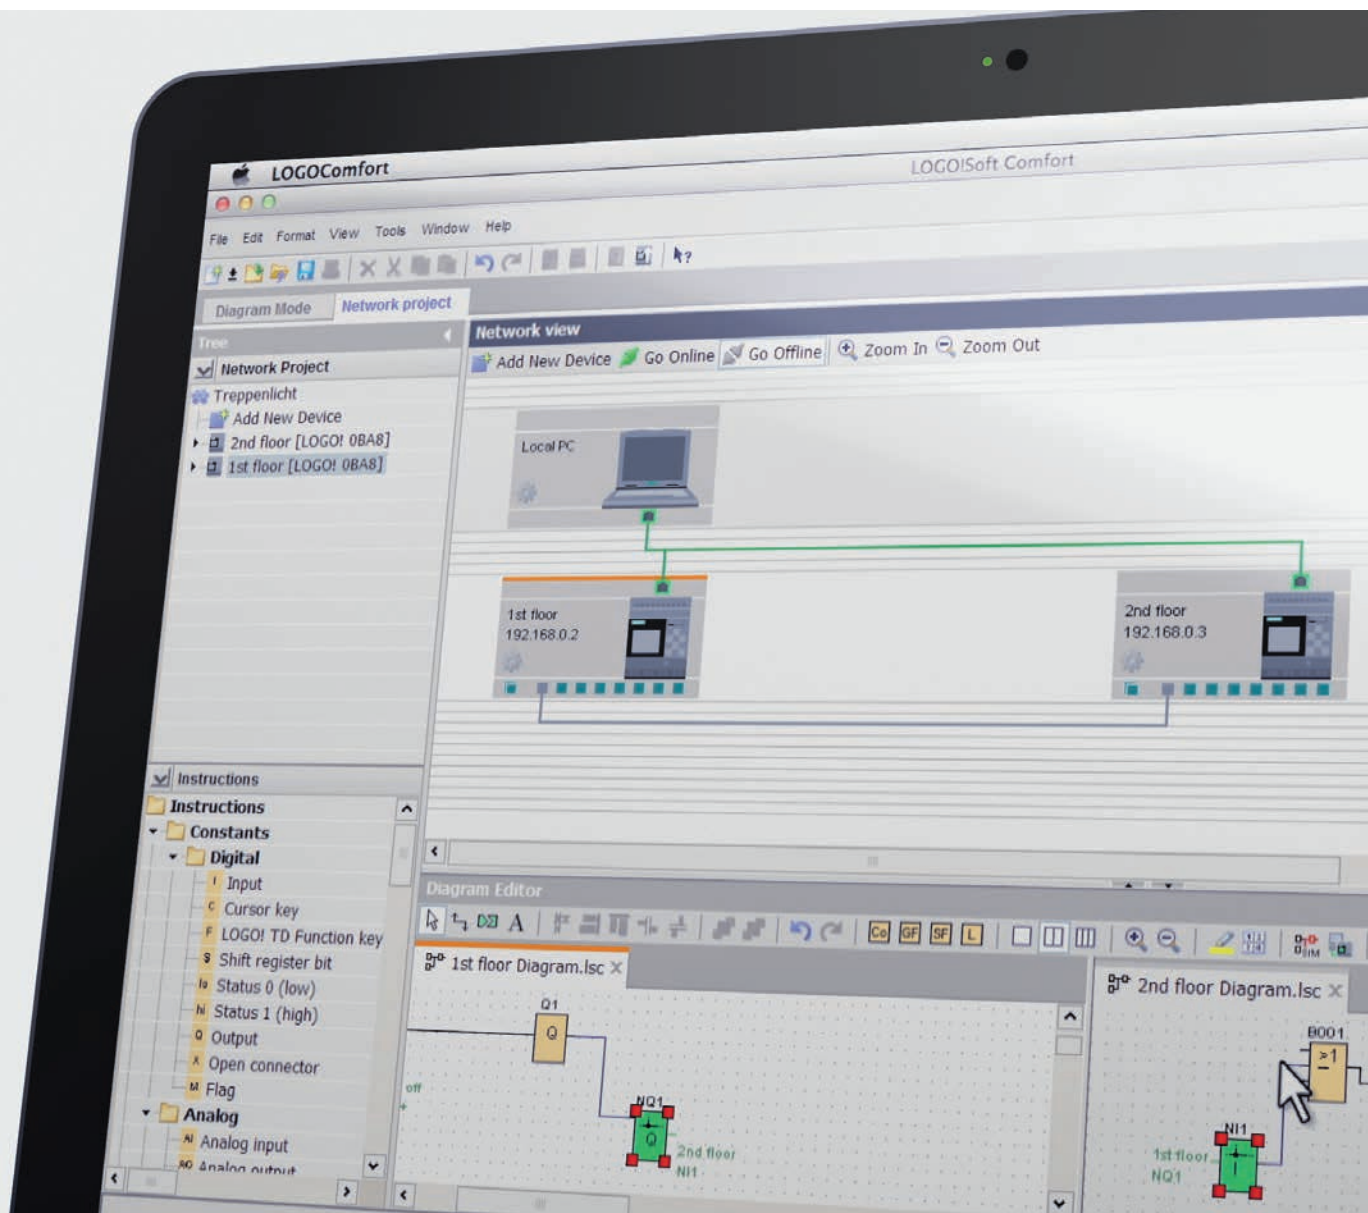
LOGOComfort

LOGO!Soft Comfort

File Edit Format View Tools Window Help

Diagram Mode Network project

Tree

Network Project
Treppenlicht
Add New Device
2nd floor [LOGO! 0BA8]
1st floor [LOGO! 0BA8]

Network view

Add New Device Go Online Go Offline Zoom In Zoom Out

Local PC

1st floor
192.168.0.2

2nd floor
192.168.0.3

Instructions
Instructions
Constants
Digital
I Input
C Cursor key
F LOGO! TD Function key
S Shift register bit
lo Status 0 (low)
hi Status 1 (high)
Q Output
X Open connector
M Flag
Analog
AI Analog input
AQ Analog output

Diagram Editor

1st floor Diagram.lsc

Q1
Q
off
NQ1
Q
2nd floor
NI1

2nd floor Diagram.lsc

B001
≥1
NI1
1st floor
NQ1